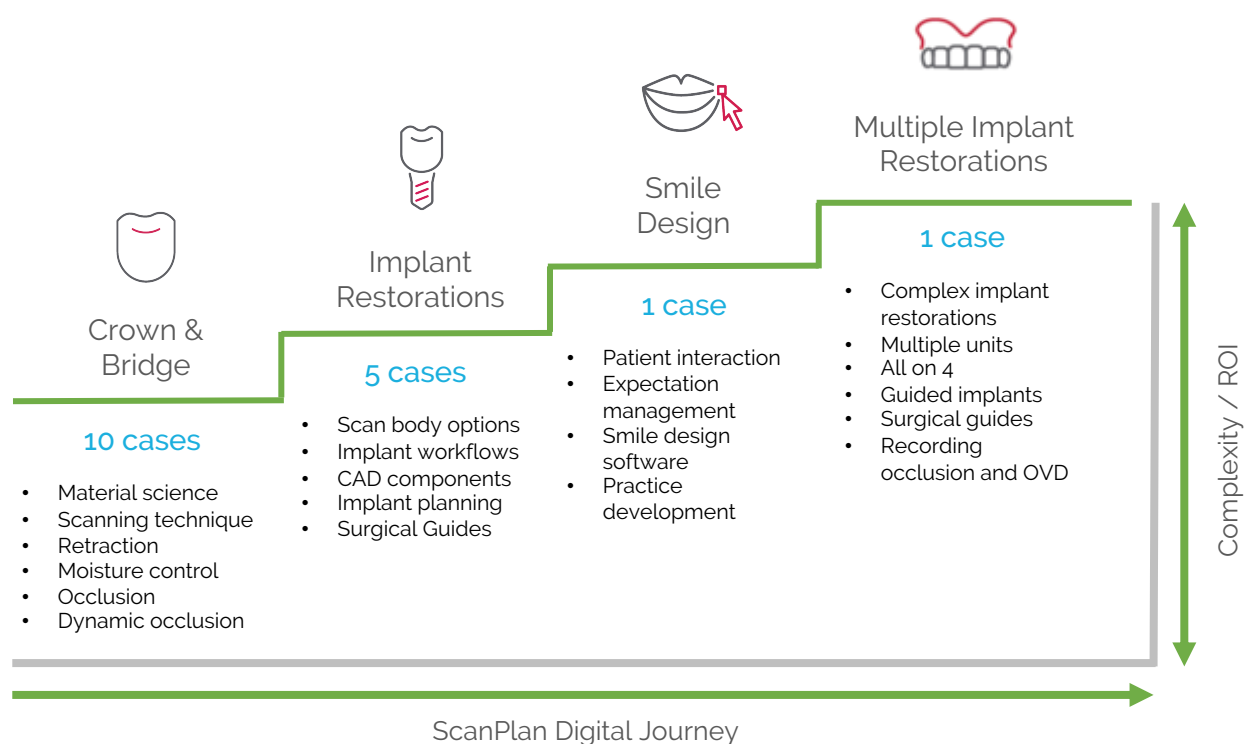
Crown & Bridge

10 cases

- Material science
- Scanning technique
- Retraction
- Moisture control
- Occlusion
- Dynamic occlusion

Implant Restorations

5 cases

- Scan body options
- Implant workflows
- CAD components
- Implant planning
- Surgical Guides

Smile Design

1 case

- Patient interaction
- Expectation management
- Smile design software
- Practice development

Multiple Implant Restorations

1 case

- Complex implant restorations
- Multiple units
- All on 4
- Guided implants
- Surgical guides
- Recording occlusion and OVD

Complexity / ROI

ScanPlan Digital Journey